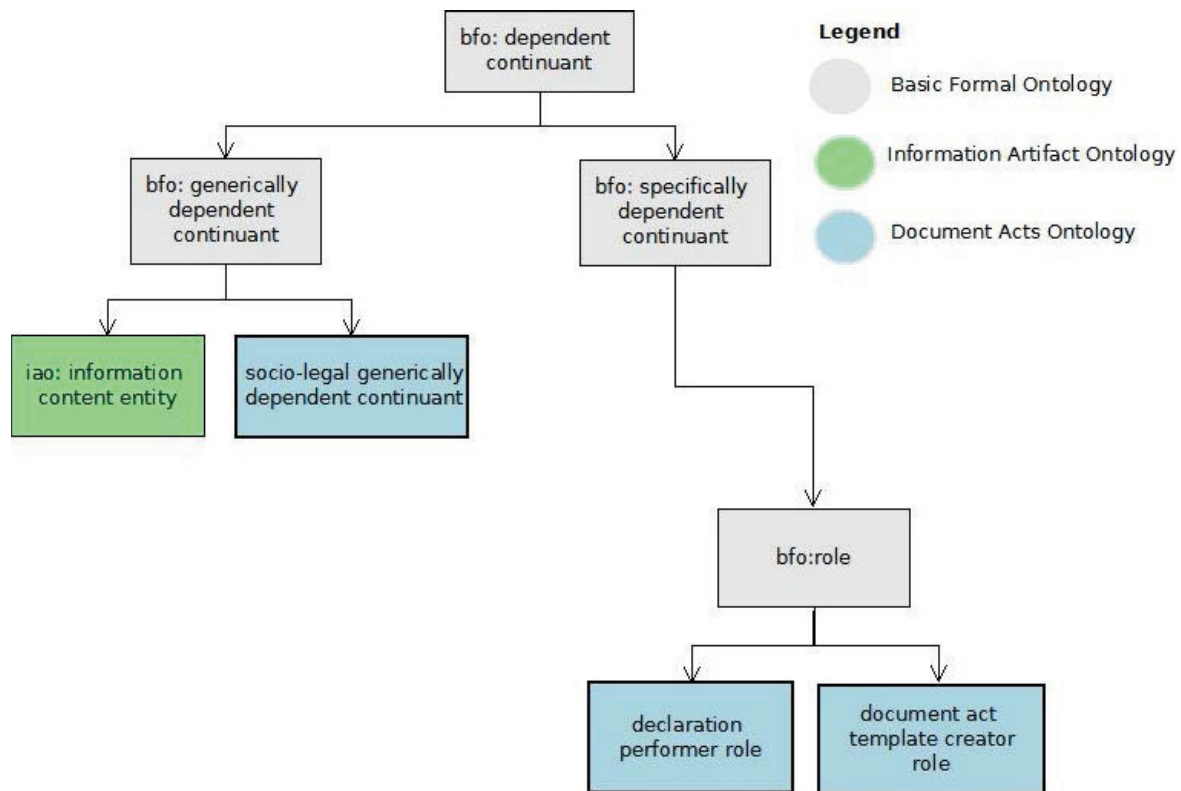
bfo: dependent continuant

Legend

Basic Formal Ontology

Information Artifact Ontology

Document Acts Ontology

bfo: generically dependent continuant

bfo: specifically dependent continuant

iao: information content entity

socio-legal generically dependent continuant

bfo:role

declaration performer role

document act template creator role